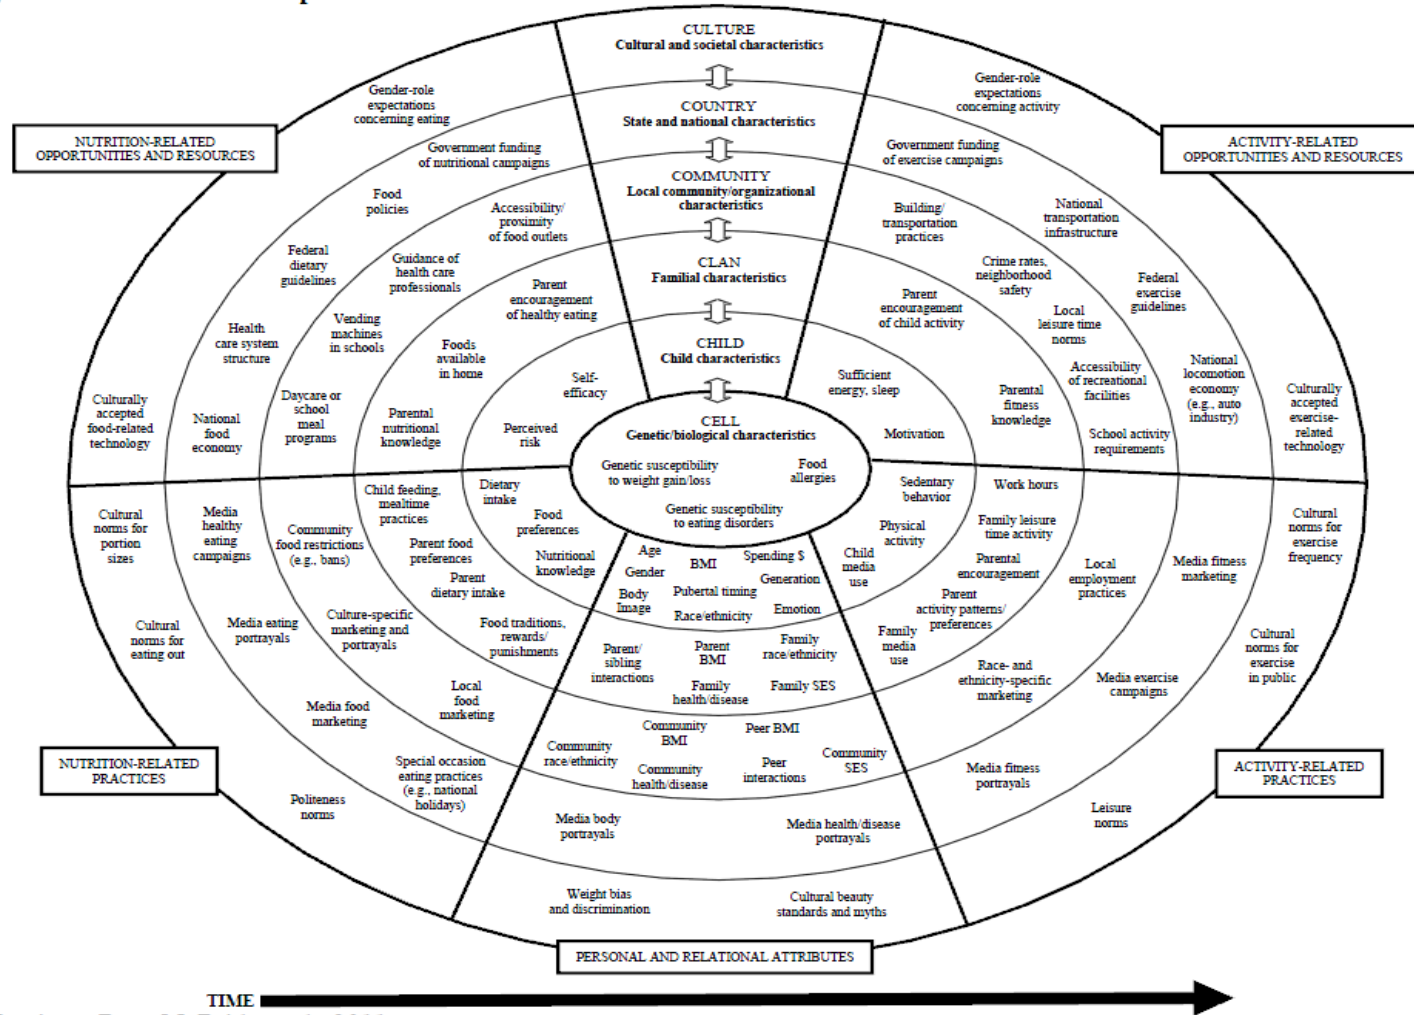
CULTURE
Cultural and societal characteristics

COUNTRY
State and national characteristics

COMMUNITY
Local community/organizational characteristics

CLAN
Familial characteristics

CHILD
Child characteristics

CELL
Genetic/biological characteristics

NUTRITION-RELATED OPPORTUNITIES AND RESOURCES

ACTIVITY-RELATED OPPORTUNITIES AND RESOURCES

NUTRITION-RELATED PRACTICES

ACTIVITY-RELATED PRACTICES

PERSONAL AND RELATIONAL ATTRIBUTES

Gender-role expectations concerning eating

Government funding of nutritional campaigns

Food policies

Accessibility/ proximity of food outlets

Federal dietary guidelines

Guidance of health care professionals

Parent encouragement of healthy eating

Health care system structure

Vending machines in schools

Foods available in home

Self-efficacy

Culturally accepted food-related technology

National food economy

Daycare or school meal programs

Parental nutritional knowledge

Perceived risk

Gender-role expectations concerning activity

Government funding of exercise campaigns

National transportation infrastructure

Building/ transportation practices

Crime rates, neighborhood safety

Federal exercise guidelines

Parent encouragement of child activity

Local leisure time norms

Sufficient energy, sleep

Accessibility of recreational facilities

National locomotion economy (e.g., auto industry)

Parental fitness knowledge

Culturally accepted exercise-related technology

Motivation

School activity requirements

Genetic susceptibility to weight gain/loss

Food allergies

Genetic susceptibility to eating disorders

Cultural norms for portion sizes

Media healthy eating campaigns

Community food restrictions (e.g., bans)

Child feeding, mealtime practices

Dietary intake

Food preferences

Parent food preferences

Nutritional knowledge

Parent dietary intake

Cultural norms for eating out

Media eating portrayals

Culture-specific marketing and portrayals

Food traditions, rewards/ punishments

Age

Gender

BMI

Spending $

Generation

Pubertal timing

Body Image

Race/ethnicity

Emotion

Parent/ sibling interactions

Parent BMI

Family race/ethnicity

Family health/disease

Family SES

Local food marketing

Media food marketing

Sedentary behavior

Work hours

Physical activity

Family leisure time activity

Child media use

Parental encouragement

Parent activity patterns/ preferences

Local employment practices

Media fitness marketing

Cultural norms for exercise frequency

Family media use

Race- and ethnicity-specific marketing

Media exercise campaigns

Cultural norms for exercise in public

Community BMI

Peer BMI

Community race/ethnicity

Community SES

Community health/disease

Peer interactions

Special occasion eating practices (e.g., national holidays)

Politeness norms

Media body portrayals

Media health/disease portrayals

Media fitness portrayals

Leisure norms

Weight bias and discrimination

Cultural beauty standards and myths

TIME